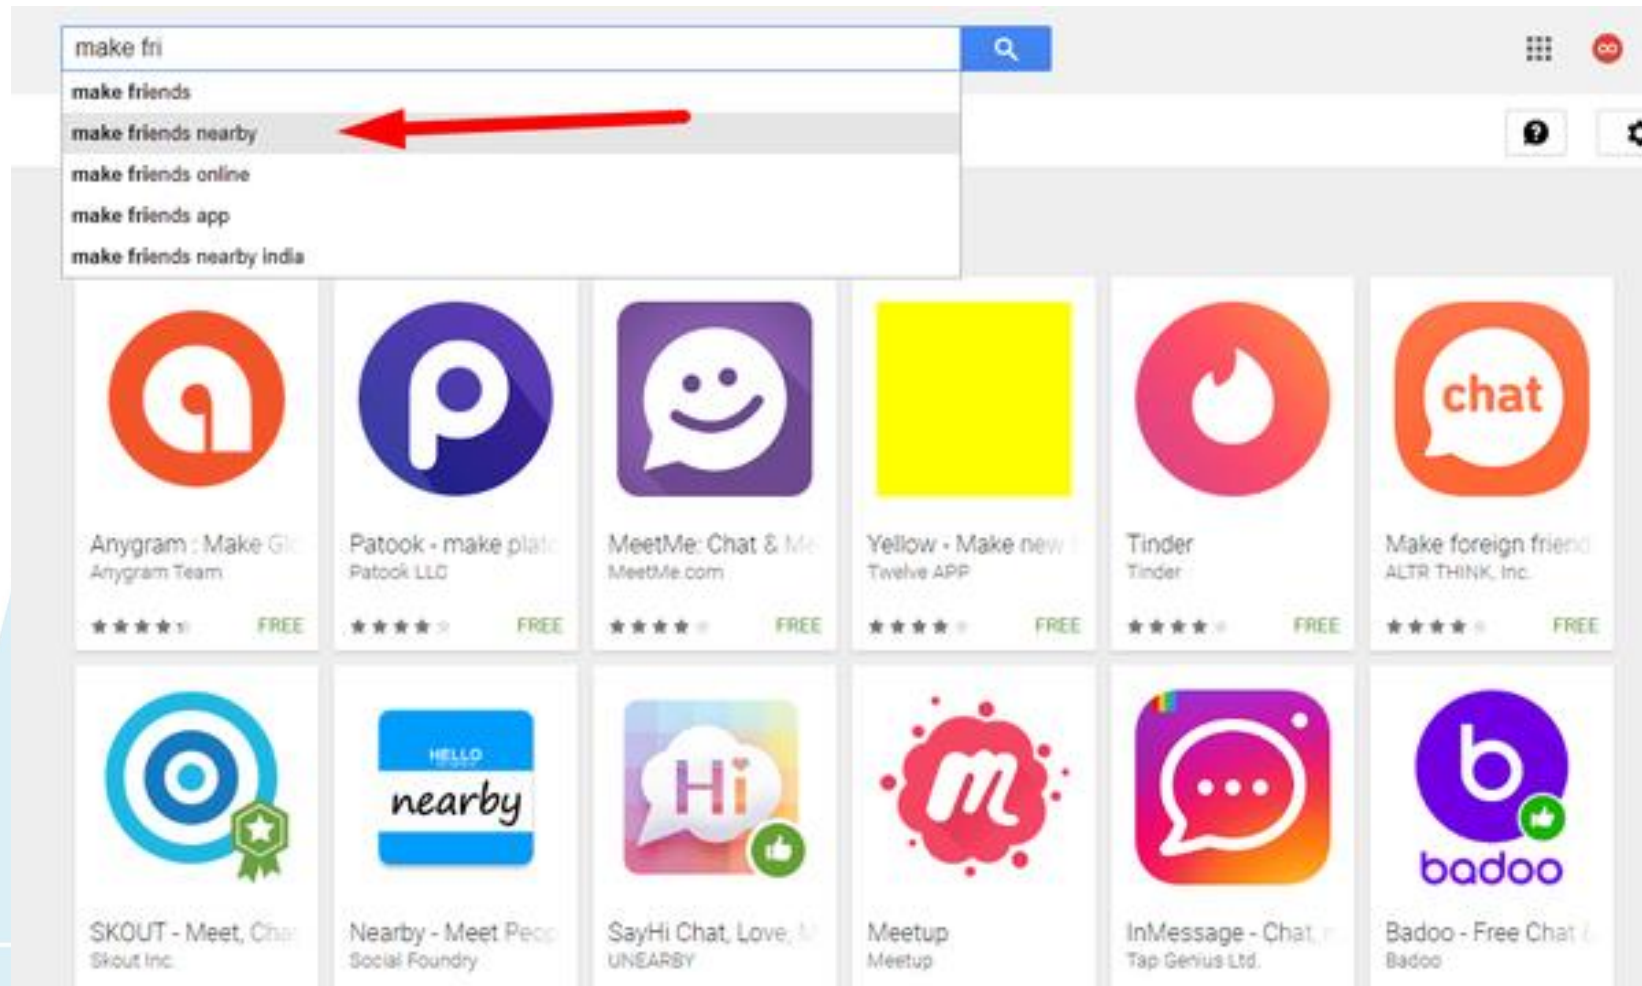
make fri

make friends
make friends nearby
make friends online
make friends app
make friends nearby india

chat

Anygram : Make Gl
Anygram Team
FREE

Patook - make plat
Patook LLC
FREE

MeetMe: Chat & Me
MeetMe.com
FREE

Yellow - Make new
Twelve APP
FREE

Tinder
Tinder
FREE

Make foreign frien
ALTR THINK, Inc.
FREE

HELLO
nearby

Hi

badoo

SKOUT - Meet, Cha
Skout Inc.

Nearby - Meet Peo
Social Foundry

SayHi Chat, Love, M
UNEARBY

Meetup
Meetup

InMessage - Chat, 
Tap Genius Ltd.

Badoo - Free Chat
Badoo